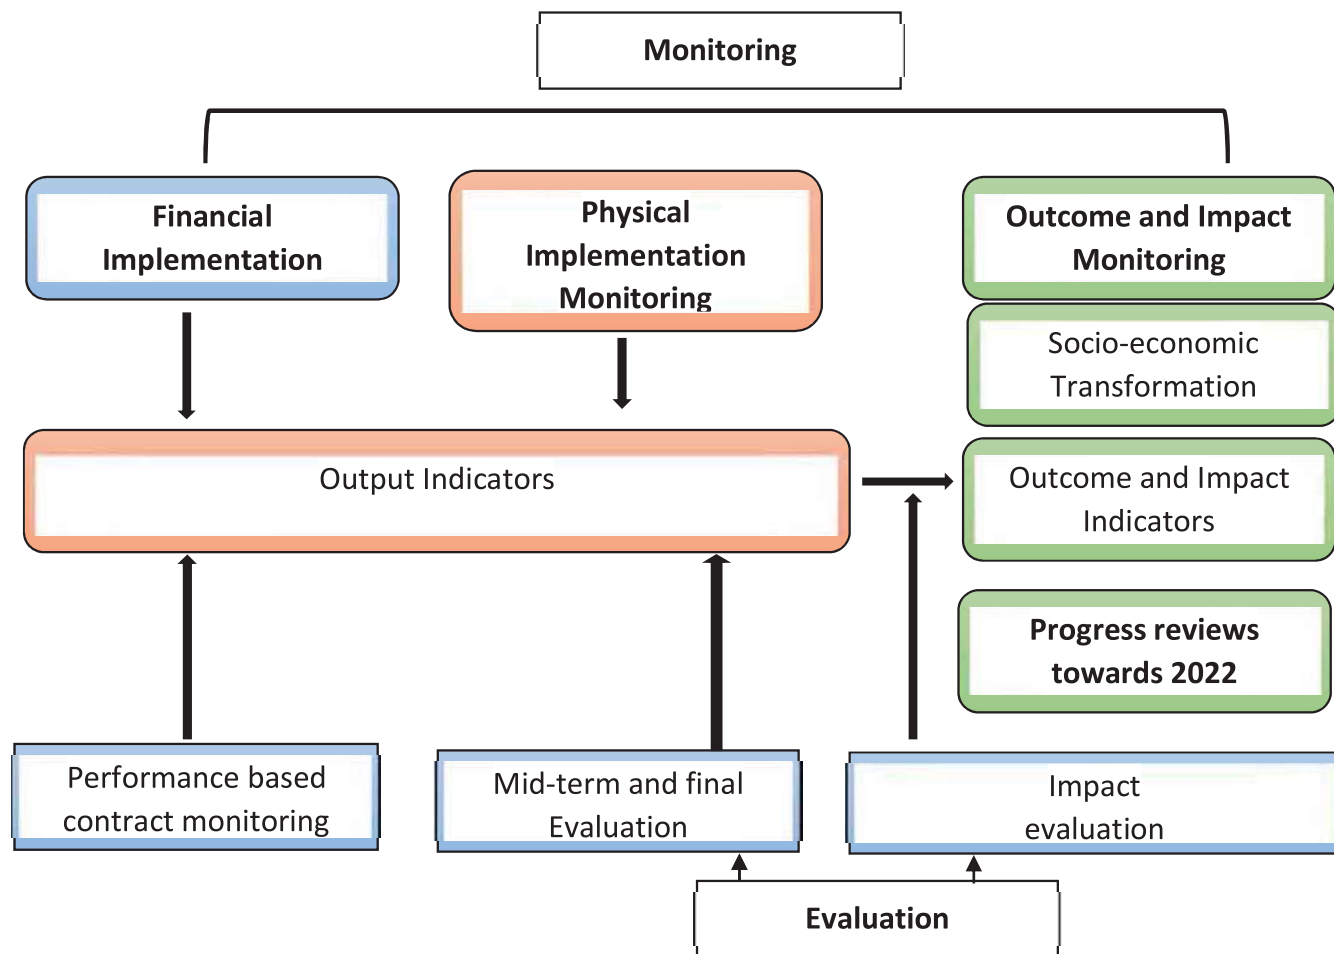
Monitoring

Financial Implementation

Physical Implementation Monitoring

Outcome and Impact Monitoring

Socio-economic Transformation

Output Indicators

Outcome and Impact Indicators

Progress reviews towards 2022

Performance based contract monitoring

Mid-term and final Evaluation

Impact evaluation

Evaluation